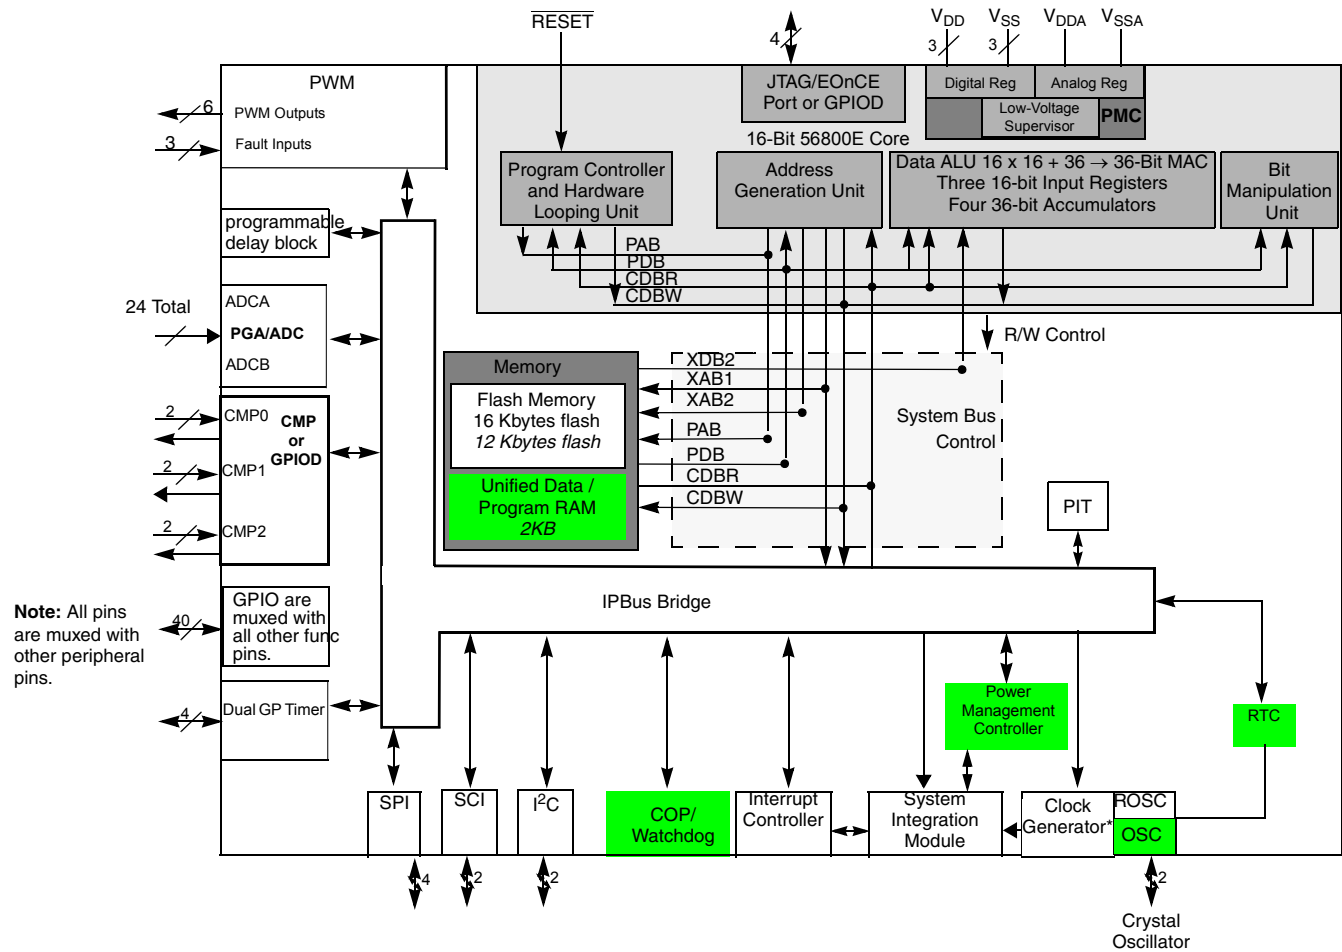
$\overline{RESET}$

4

JTAG/EOnCE
Port or GPIOD

$V_{DD}$ $V_{SS}$ $V_{DDA}$ $V_{SSA}$

3 3

Digital Reg

Analog Reg

Low-Voltage Supervisor

PMC

16-Bit 56800E Core

PWM

6 PWM Outputs

3 Fault Inputs

Program Controller and Hardware Looping Unit

Address Generation Unit

Data ALU 16 x 16 + 36 → 36-Bit MAC
Three 16-bit Input Registers
Four 36-bit Accumulators

Bit Manipulation Unit

programmable delay block

PAB
PDB
CDBR
CDBW

24 Total

ADCA
PGA/ADC
ADCB

R/W Control

Memory

Flash Memory
16 Kbytes flash
12 Kbytes flash

Unified Data / Program RAM
2KB

XDB2
XAB1
XAB2
PAB
PDB
CDBR
CDBW

System Bus Control

2 CMP0
2 CMP1
2 CMP2

CMP or GPIOD

PIT

IPBus Bridge

Note: All pins are muxed with other peripheral pins.

40

GPIO are muxed with all other func pins.

4

Dual GP Timer

Power Management Controller

RTC

SPI

SCI

$I^2C$

COP/ Watchdog

Interrupt Controller

System Integration Module

Clock Generator*

ROSC

OSC

4 2 2

2

Crystal Oscillator